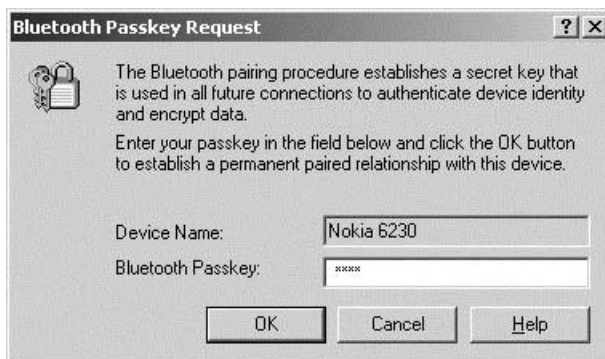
Bluetooth Passkey Request

?
X

The Bluetooth pairing procedure establishes a secret key that is used in all future connections to authenticate device identity and encrypt data.

Enter your passkey in the field below and click the OK button to establish a permanent paired relationship with this device.

Device Name:
Nokia 6230

Bluetooth Passkey:
****

OK
Cancel
Help